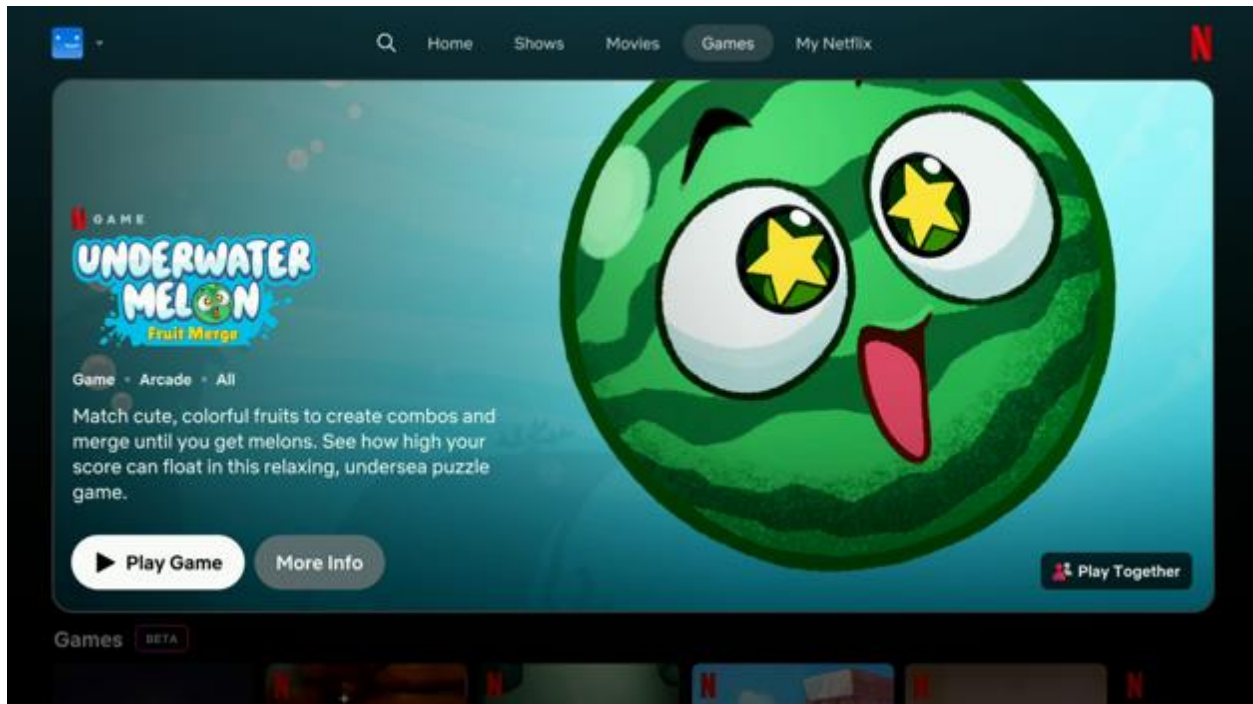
Home Shows Movies Games My Netflix

N

N GAME

UNDERWATER MELON

Fruit Merge

Game • Arcade • All

Match cute, colorful fruits to create combos and merge until you get melons. See how high your score can float in this relaxing, undersea puzzle game.

Play Game

More Info

Play Together

Games BETA